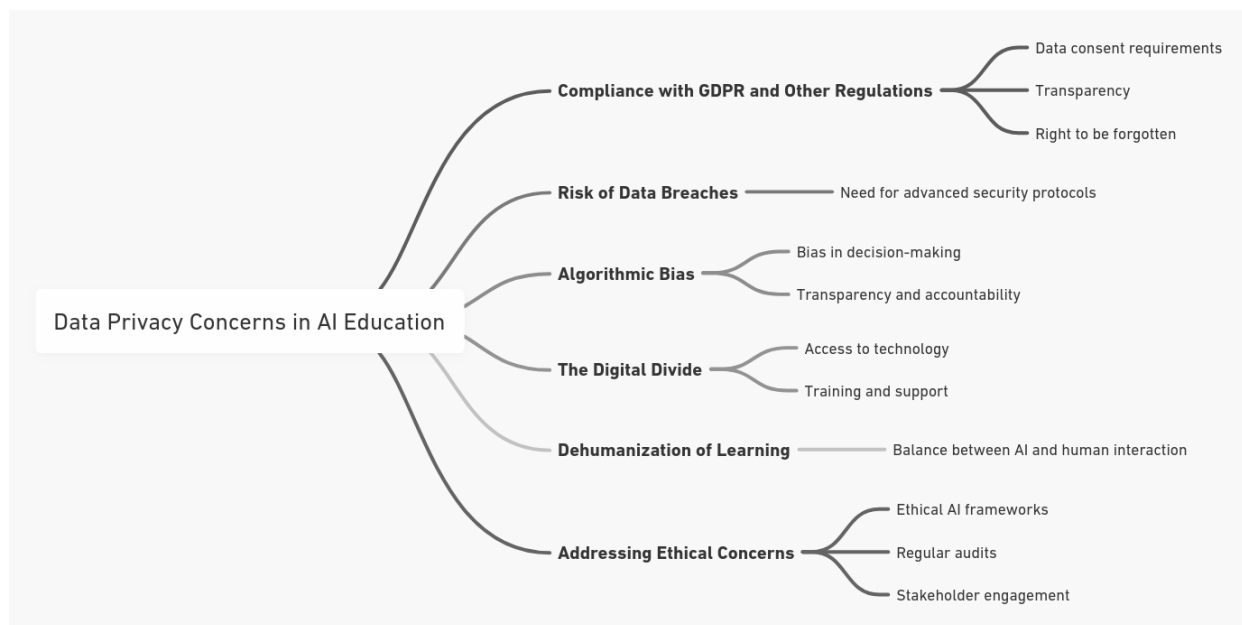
Data Privacy Concerns in AI Education

Compliance with GDPR and Other Regulations

Data consent requirements

Transparency

Right to be forgotten

Risk of Data Breaches

Need for advanced security protocols

Algorithmic Bias

Bias in decision-making

Transparency and accountability

The Digital Divide

Access to technology

Training and support

Dehumanization of Learning

Balance between AI and human interaction

Addressing Ethical Concerns

Ethical AI frameworks

Regular audits

Stakeholder engagement